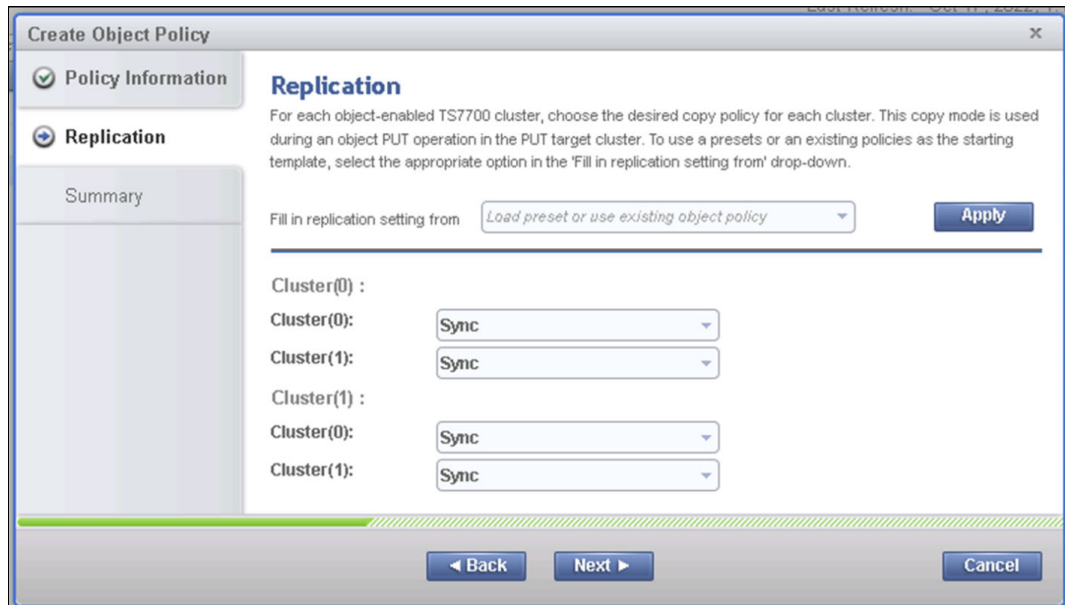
Create Object Policy
×

Policy Information

Replication

Summary

Replication

For each object-enabled TS7700 cluster, choose the desired copy policy for each cluster. This copy mode is used during an object PUT operation in the PUT target cluster. To use a presets or an existing policies as the starting template, select the appropriate option in the 'Fill in replication setting from' drop-down.

Fill in replication setting from
Load preset or use existing object policy
Apply

Cluster(0) :
Cluster(0): Sync
Cluster(1): Sync
Cluster(1) :
Cluster(0): Sync
Cluster(1): Sync

◄ Back
Next ►
Cancel